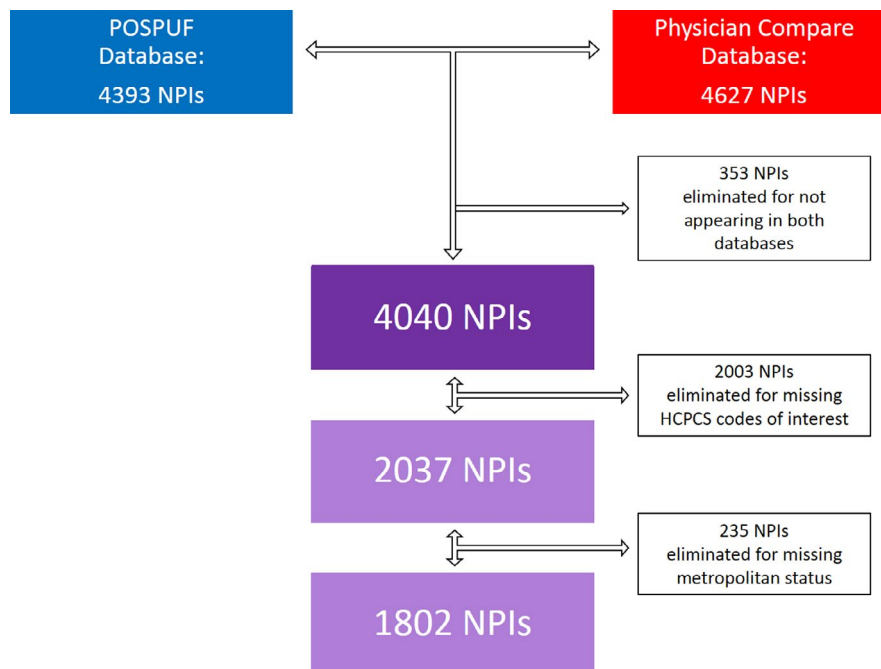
POSPUF Database:
4393 NPIs

Physician Compare Database:
4627 NPIs

353 NPIs eliminated for not appearing in both databases

4040 NPIs

2003 NPIs eliminated for missing HCPCS codes of interest

2037 NPIs

235 NPIs eliminated for missing metropolitan status

1802 NPIs